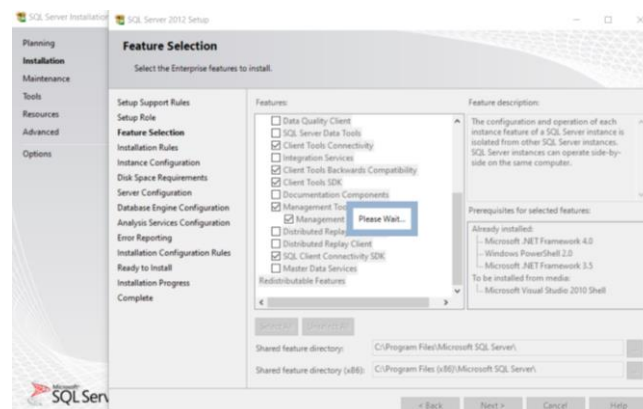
SQL Server Installatio

SQL Server 2012 Setup

Planning
Installation
Maintenance
Tools
Resources
Advanced
Options

Feature Selection

Select the Enterprise features to install.

Setup Support Rules
Setup Role
Feature Selection
Installation Rules
Instance Configuration
Disk Space Requirements
Server Configuration
Database Engine Configuration
Analysis Services Configuration
Error Reporting
Installation Configuration Rules
Ready to Install
Installation Progress
Complete

Features:

Data Quality Client
SQL Server Data Tools
Client Tools Connectivity
Integration Services
Client Tools Backwards Compatibility
Client Tools SDK
Documentation Components
Management Too
Management
Distributed Replay
Distributed Replay Client
SQL Client Connectivity SDK
Master Data Services
Redistributable Features

Please Wait...

Feature description:

The configuration and operation of each instance feature of a SQL Server instance is isolated from other SQL Server instances. SQL Server instances can operate side-by-side on the same computer.

Prerequisites for selected features:

Already installed:
Microsoft .NET Framework 4.0
Windows PowerShell 2.0
Microsoft .NET Framework 3.5
To be installed from media:
Microsoft Visual Studio 2010 Shell

Select All
Unselect All

Shared feature directory: C:\Program Files\Microsoft SQL Server\

Shared feature directory (x86): C:\Program Files (x86)\Microsoft SQL Server\

Microsoft
SQL Serv

< Back
Next >
Cancel
Help